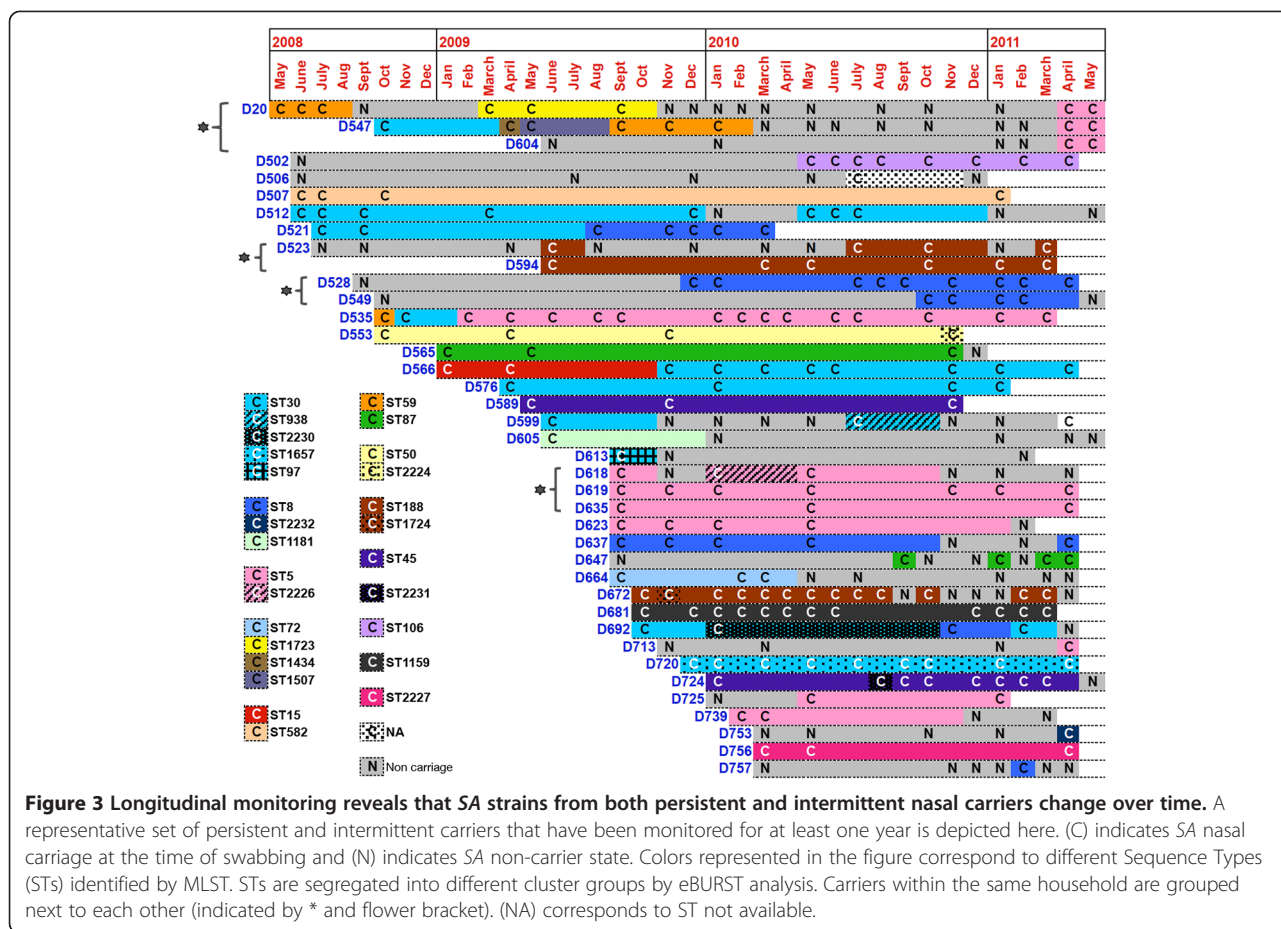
| 2008 | 2009 | 2010 | 2011 |
|---|---|---|---|
| May June July Aug Sept Oct Nov Dec | Jan Feb March April May June July Aug Sept Oct Nov Dec | Jan Feb March April May June July Aug Sept Oct Nov Dec | Jan Feb March April May |

D20 C C C N C C C N N N N N N N N N C C
D547 C C C C C N N N N N N N C C
D604 N N N N C C
D502 N C C C C C C C C C
D506 N N N N C N
D507 C C C C
D512 C C C C C N C C C N N
D521 C C C C C C
D523 N N N C N N N N C C N C
D594 C C C C C
D528 N C C C C C C C C C
D549 N C C C C N
D535 C C C C C C C C C C C C C C C
D553 C C C C
D565 C C C N
D566 C C C C C C C C C
D576 C C C C
D589 C C C
D599 C N N N N C N N C
D605 C N N N N
D613 C N N
D618 C N C C N N N
D619 C C C C C C C
D635 C C C
D623 C C C C N
D637 C C C N N C
D647 N C N N C N C C
D664 C C C N N N N N
D672 C C C C C C C C C C N C N N N C C N
D681 C C C C C C C C C C C C
D692 C C C C C
D713 N N C
D720 C C C C C C C C C C C C C
D724 C C C C C C C C C N
D725 N C C
D739 C C N N
D753 N N N N C
D756 C C
D757 N N N N C N N

C ST30
C ST938
C ST2230
C ST1657
C ST97

C ST8
C ST2232
C ST1181

C ST5
C ST2226

C ST72
C ST1723
C ST1434
C ST1507

C ST15
C ST582

C ST59
C ST87

C ST50
C ST2224

C ST188
C ST1724

C ST45

C ST2231

C ST106

C ST1159

C ST2227

C NA

N Non carriage

**Figure 3 Longitudinal monitoring reveals that *SA* strains from both persistent and intermittent nasal carriers change over time.** A representative set of persistent and intermittent carriers that have been monitored for at least one year is depicted here. (C) indicates *SA* nasal carriage at the time of swabbing and (N) indicates *SA* non-carrier state. Colors represented in the figure correspond to different Sequence Types (STs) identified by MLST. STs are segregated into different cluster groups by eBURST analysis. Carriers within the same household are grouped next to each other (indicated by * and flower bracket). (NA) corresponds to ST not available.